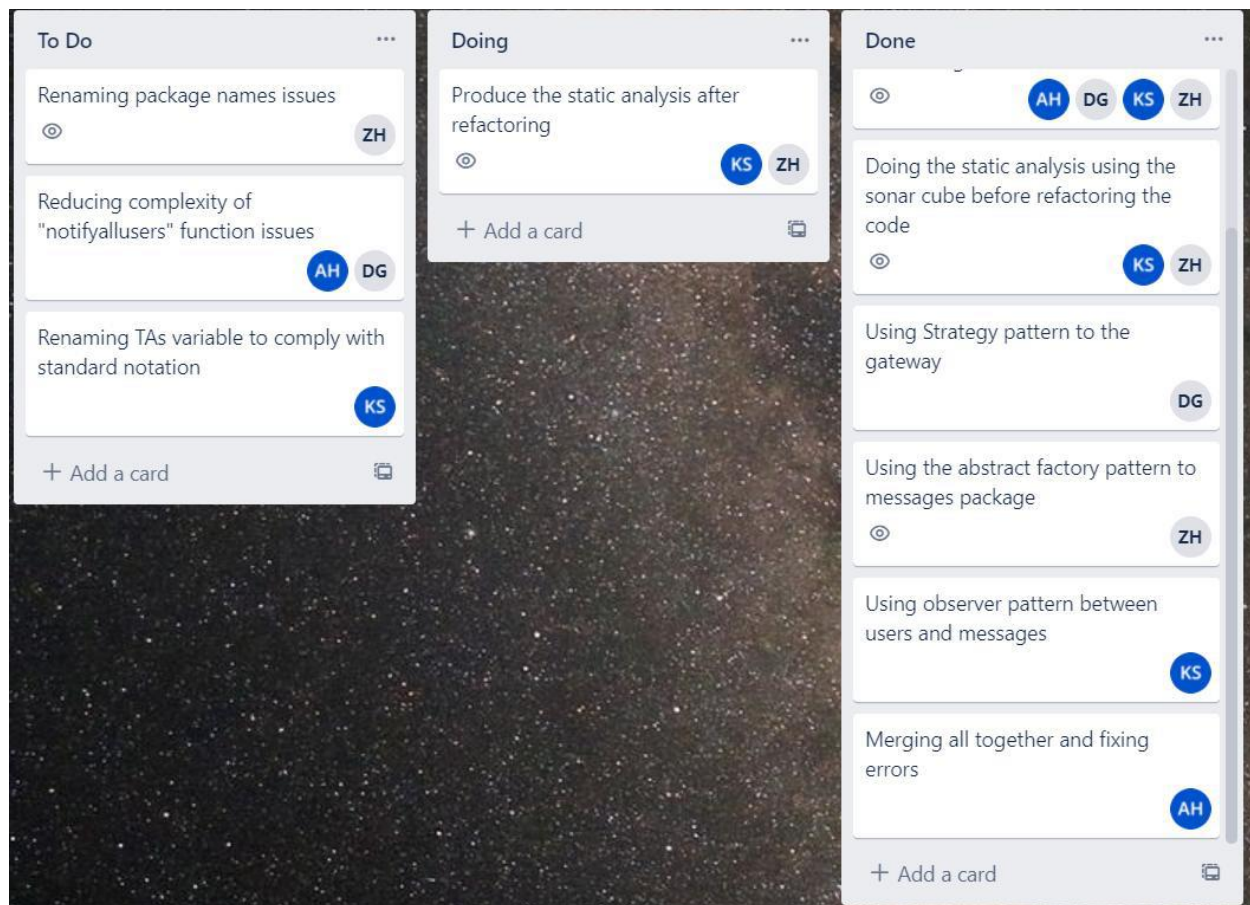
To Do ...

Renaming package names issues

ZH

Reducing complexity of "notifyallusers" function issues

AH DG

Renaming TAs variable to comply with standard notation

KS

+ Add a card

Doing ...

Produce the static analysis after refactoring

KS ZH

+ Add a card

Done ...

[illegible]

AH DG KS ZH

Doing the static analysis using the sonar cube before refactoring the code

KS ZH

Using Strategy pattern to the gateway

DG

Using the abstract factory pattern to messages package

ZH

Using observer pattern between users and messages

KS

Merging all together and fixing errors

AH

+ Add a card